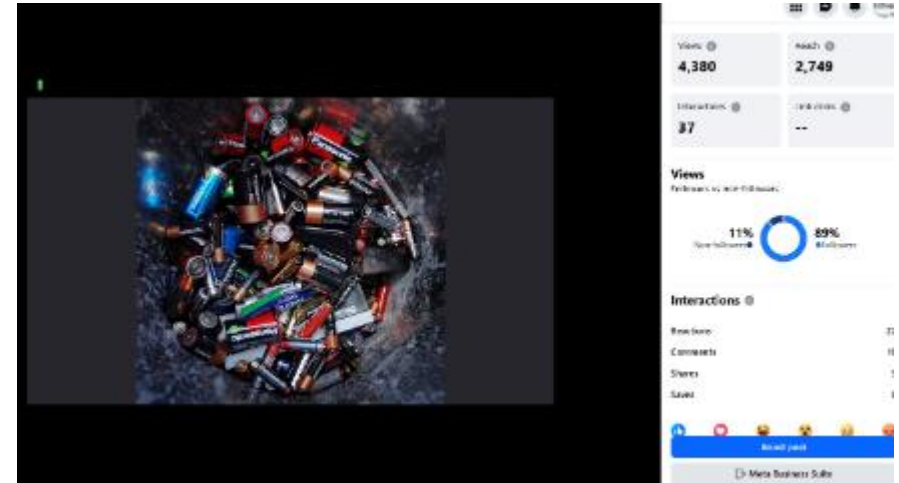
Views
4,380

Reach
2,749

Interactions
37

Link clicks
--

Views
Followers vs non-followers

11%
Non-followers

89%
Followers

Interactions

Reactions

Comments

Shares

Saves

Boost post

Meta Business Suite